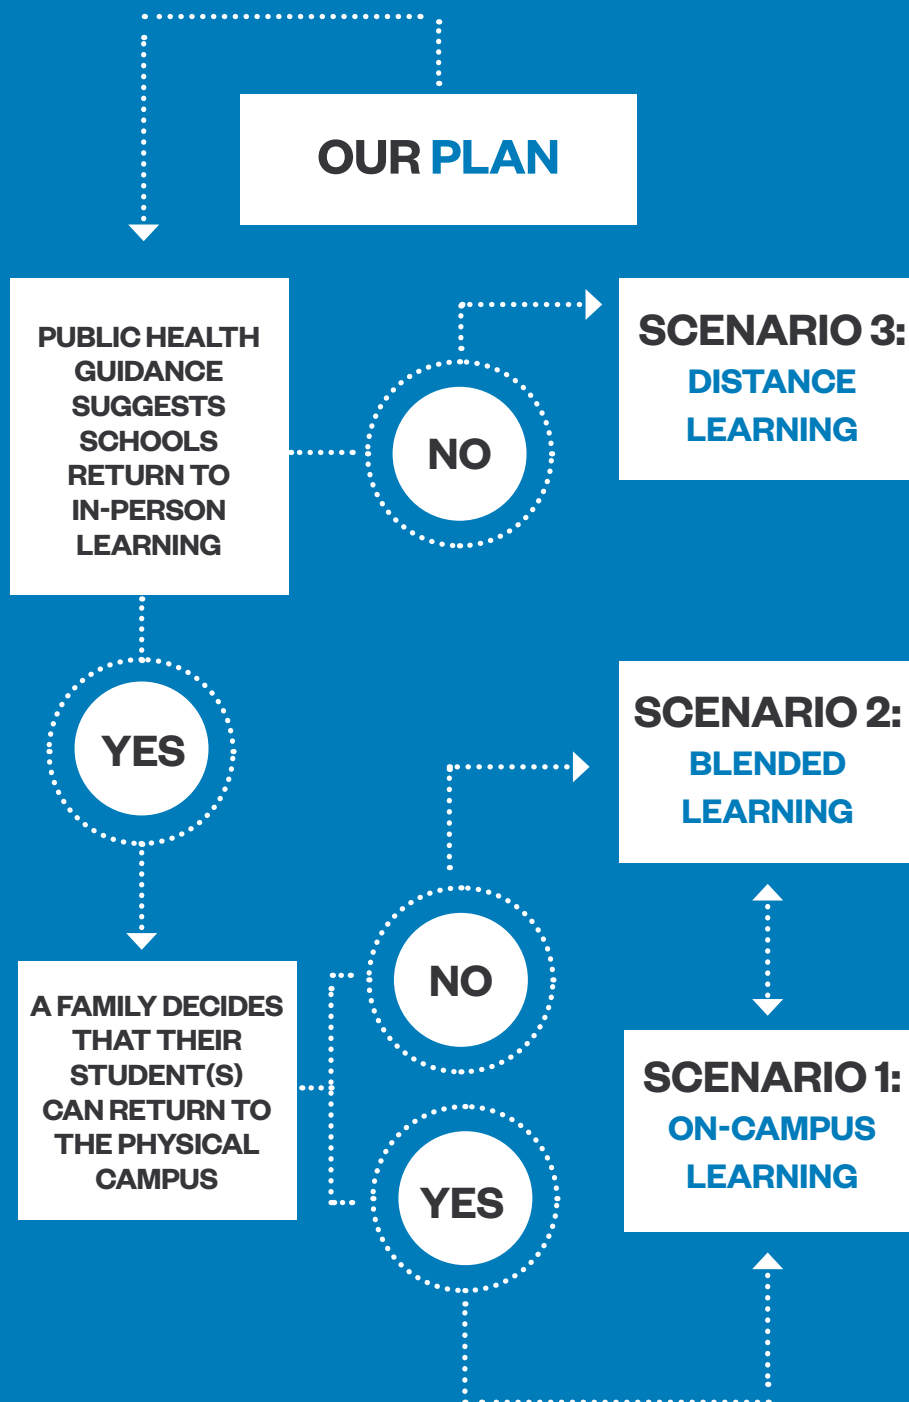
OUR PLAN

PUBLIC HEALTH GUIDANCE SUGGESTS SCHOOLS RETURN TO IN-PERSON LEARNING

NO

SCENARIO 3: DISTANCE LEARNING

YES

SCENARIO 2: BLENDED LEARNING

A FAMILY DECIDES THAT THEIR STUDENT(S) CAN RETURN TO THE PHYSICAL CAMPUS

NO

YES

SCENARIO 1: ON-CAMPUS LEARNING